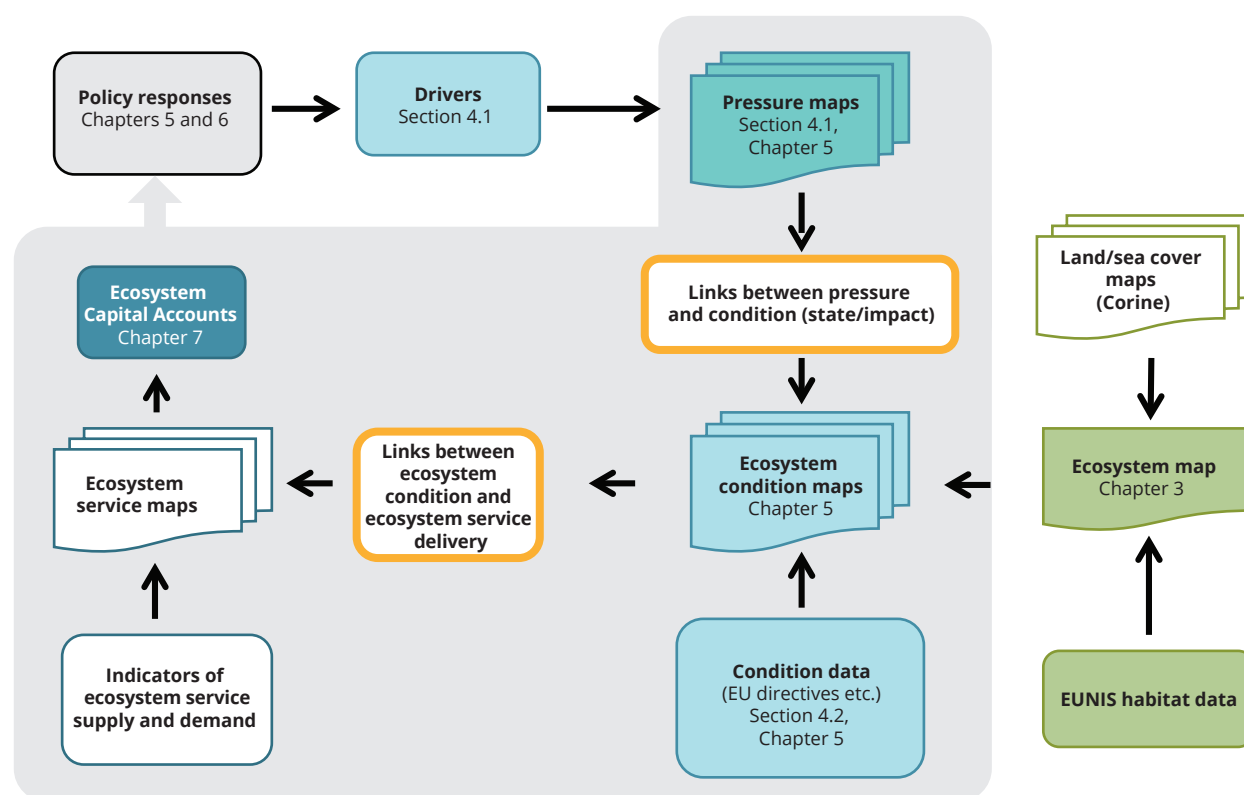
Policy responses
Chapters 5 and 6

Drivers
Section 4.1

Pressure maps
Section 4.1, Chapter 5

Land/sea cover maps (Corine)

Links between pressure and condition (state/impact)

Ecosystem Capital Accounts
Chapter 7

Ecosystem service maps

Links between ecosystem condition and ecosystem service delivery

Ecosystem condition maps
Chapter 5

Ecosystem map
Chapter 3

Indicators of ecosystem service supply and demand

Condition data
(EU directives etc.)
Section 4.2, Chapter 5

EUNIS habitat data